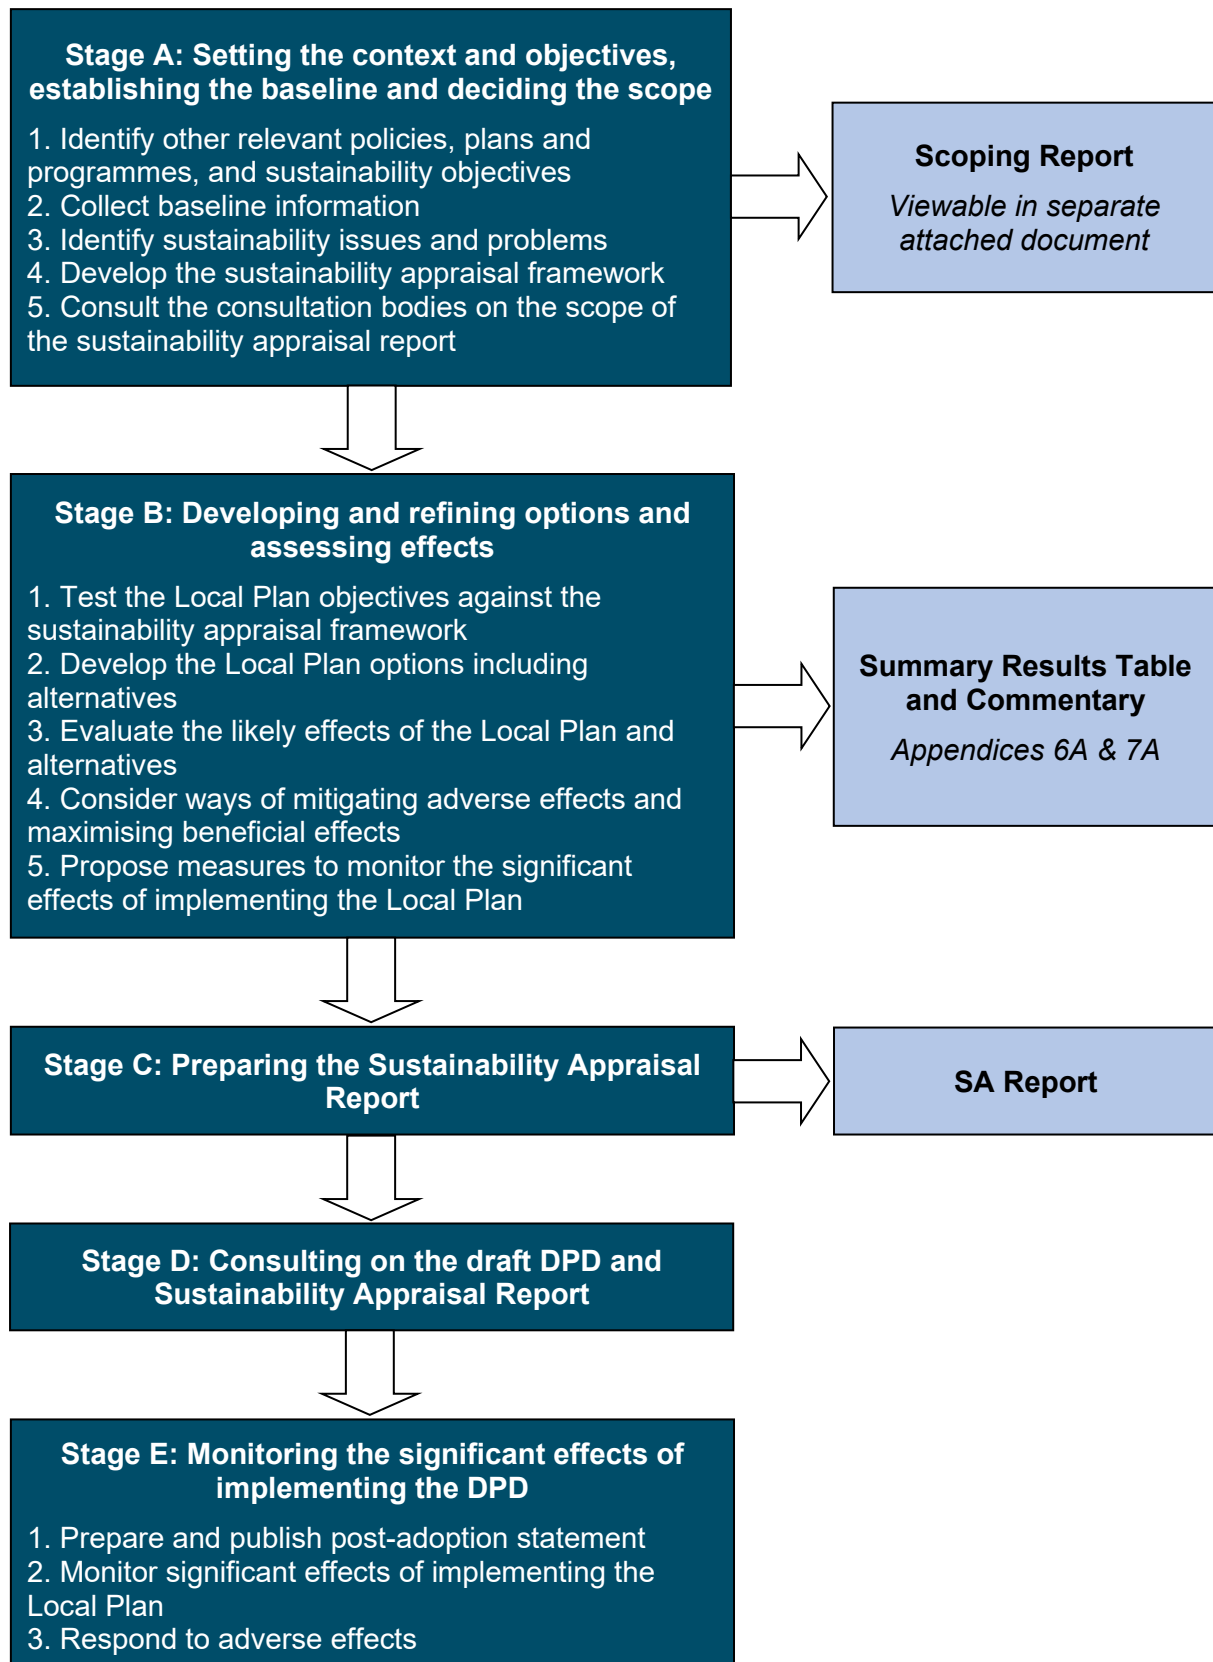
Stage A: Setting the context and objectives, establishing the baseline and deciding the scope

1. Identify other relevant policies, plans and programmes, and sustainability objectives
2. Collect baseline information
3. Identify sustainability issues and problems
4. Develop the sustainability appraisal framework
5. Consult the consultation bodies on the scope of the sustainability appraisal report

Scoping Report

Viewable in separate attached document

Stage B: Developing and refining options and assessing effects

1. Test the Local Plan objectives against the sustainability appraisal framework
2. Develop the Local Plan options including alternatives
3. Evaluate the likely effects of the Local Plan and alternatives
4. Consider ways of mitigating adverse effects and maximising beneficial effects
5. Propose measures to monitor the significant effects of implementing the Local Plan

Summary Results Table and Commentary

Appendices 6A & 7A

Stage C: Preparing the Sustainability Appraisal Report

SA Report

Stage D: Consulting on the draft DPD and Sustainability Appraisal Report

Stage E: Monitoring the significant effects of implementing the DPD

1. Prepare and publish post-adoption statement
2. Monitor significant effects of implementing the Local Plan
3. Respond to adverse effects